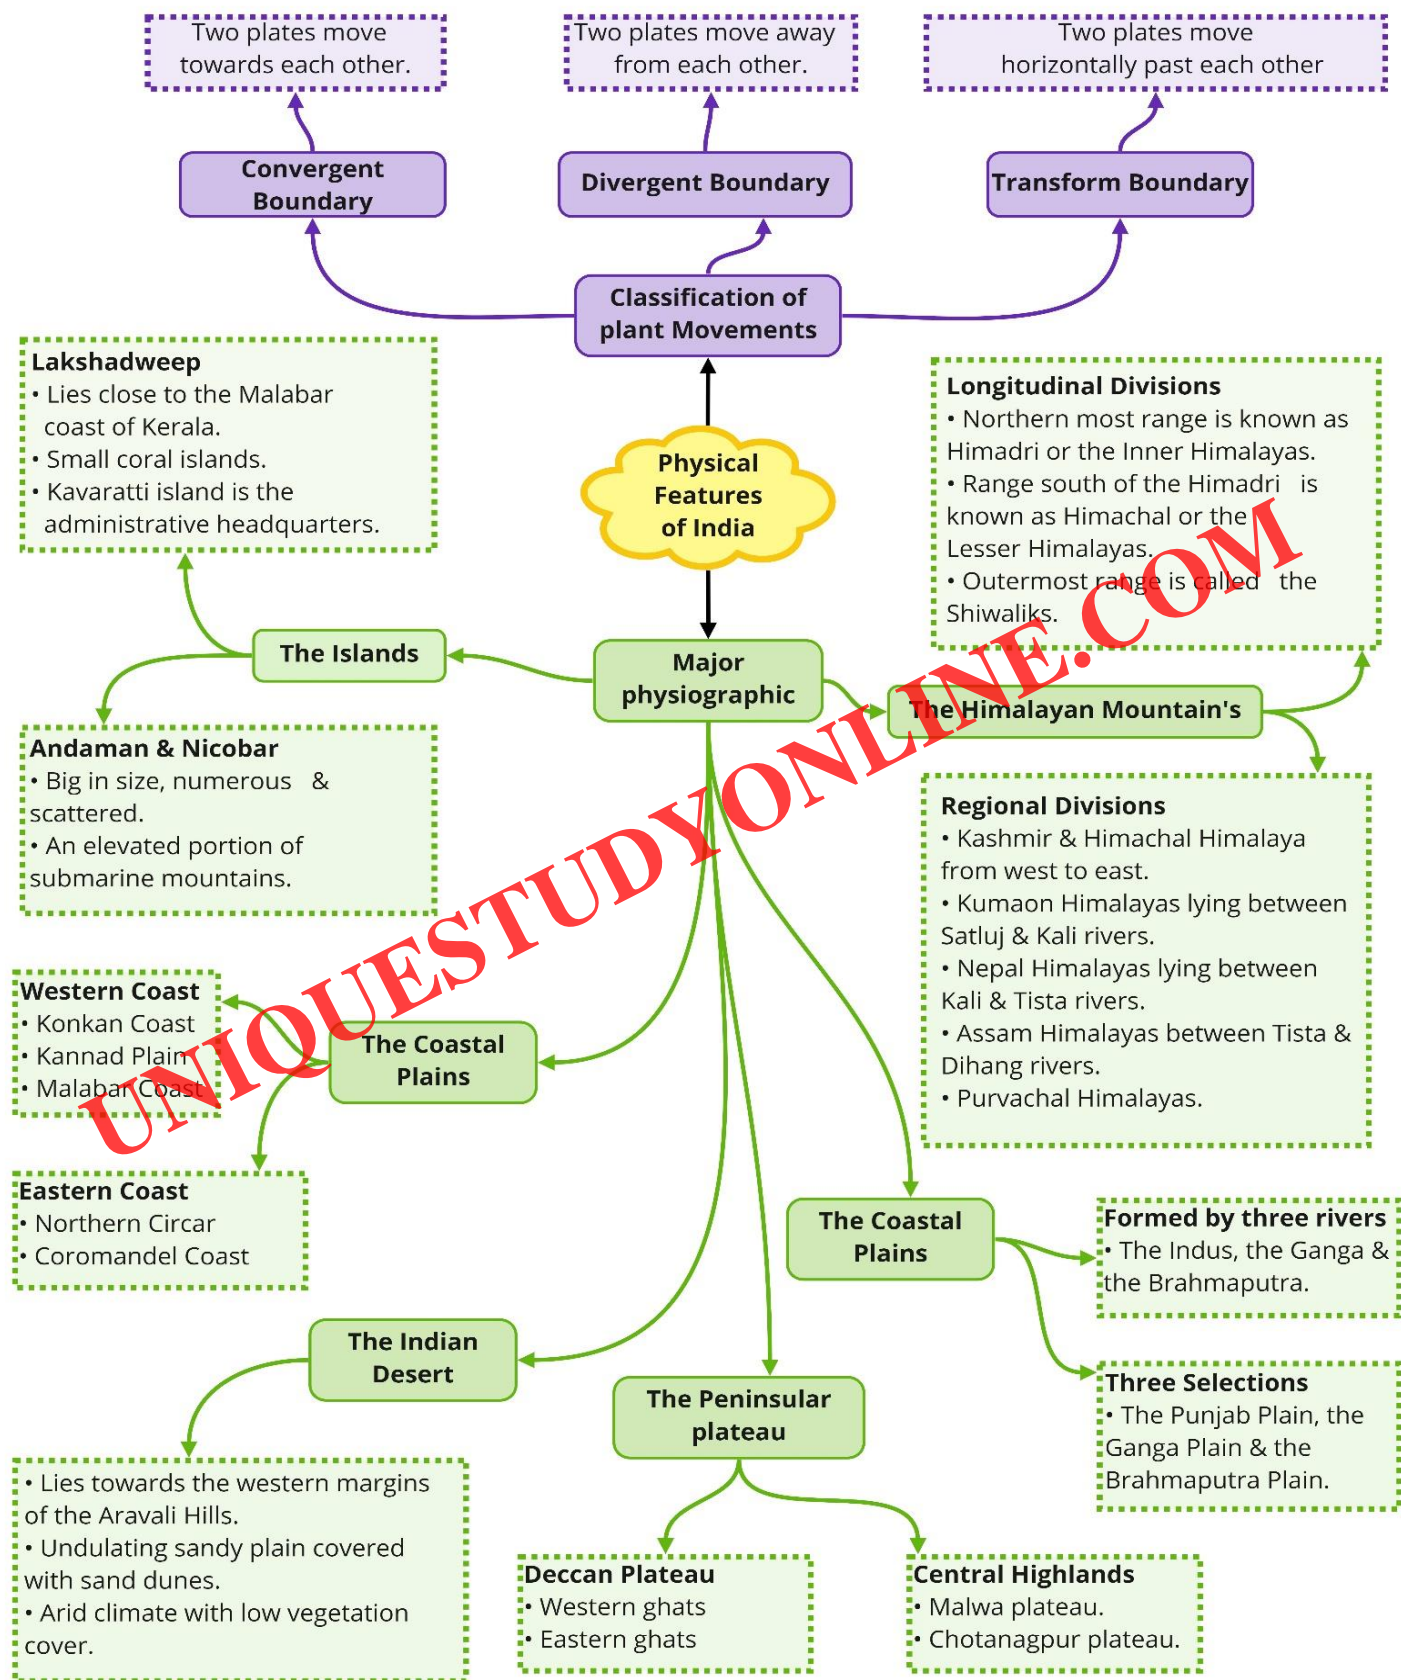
Two plates move towards each other.

Two plates move away from each other.

Two plates move horizontally past each other

Convergent Boundary

Divergent Boundary

Transform Boundary

Classification of plant Movements

Lakshadweep
• Lies close to the Malabar coast of Kerala.
• Small coral islands.
• Kavaratti island is the administrative headquarters.

Physical Features of India

Longitudinal Divisions
• Northern most range is known as Himadri or the Inner Himalayas.
• Range south of the Himadri is known as Himachal or the Lesser Himalayas.
• Outermost range is called the Shiwaliks.

The Islands

Major physiographic

The Himalayan Mountain's

Andaman & Nicobar
• Big in size, numerous & scattered.
• An elevated portion of submarine mountains.

Regional Divisions
• Kashmir & Himachal Himalaya from west to east.
• Kumaon Himalayas lying between Satluj & Kali rivers.
• Nepal Himalayas lying between Kali & Tista rivers.
• Assam Himalayas between Tista & Dihang rivers.
• Purvachal Himalayas.

Western Coast
• Konkan Coast
• Kannad Plain
• Malabar Coast

The Coastal Plains

UNIQUESTUDYONLINE.COM

Eastern Coast
• Northern Circar
• Coromandel Coast

The Coastal Plains

Formed by three rivers
• The Indus, the Ganga & the Brahmaputra.

The Indian Desert

The Peninsular plateau

Three Selections
• The Punjab Plain, the Ganga Plain & the Brahmaputra Plain.

• Lies towards the western margins of the Aravali Hills.
• Undulating sandy plain covered with sand dunes.
• Arid climate with low vegetation cover.

Deccan Plateau
• Western ghats
• Eastern ghats

Central Highlands
• Malwa plateau.
• Chotanagpur plateau.